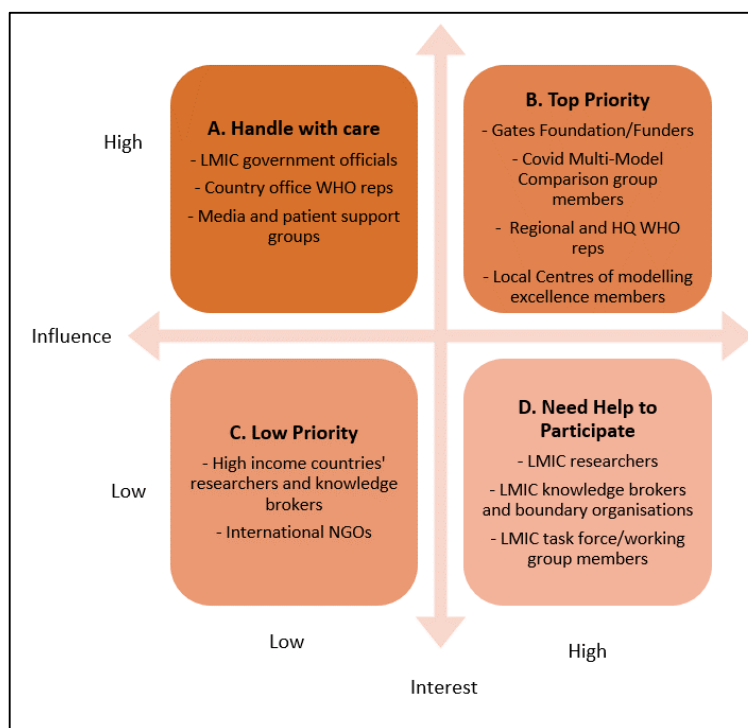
High

A. Handle with care

- LMIC government officials

- Country office WHO reps

- Media and patient support groups

B. Top Priority

- Gates Foundation/Funders

- Covid Multi-Model Comparison group members

- Regional and HQ WHO reps

- Local Centres of modelling excellence members

Influence

C. Low Priority

- High income countries' researchers and knowledge brokers

- International NGOs

D. Need Help to Participate

- LMIC researchers

- LMIC knowledge brokers and boundary organisations

- LMIC task force/working group members

Low

Low

High

Interest